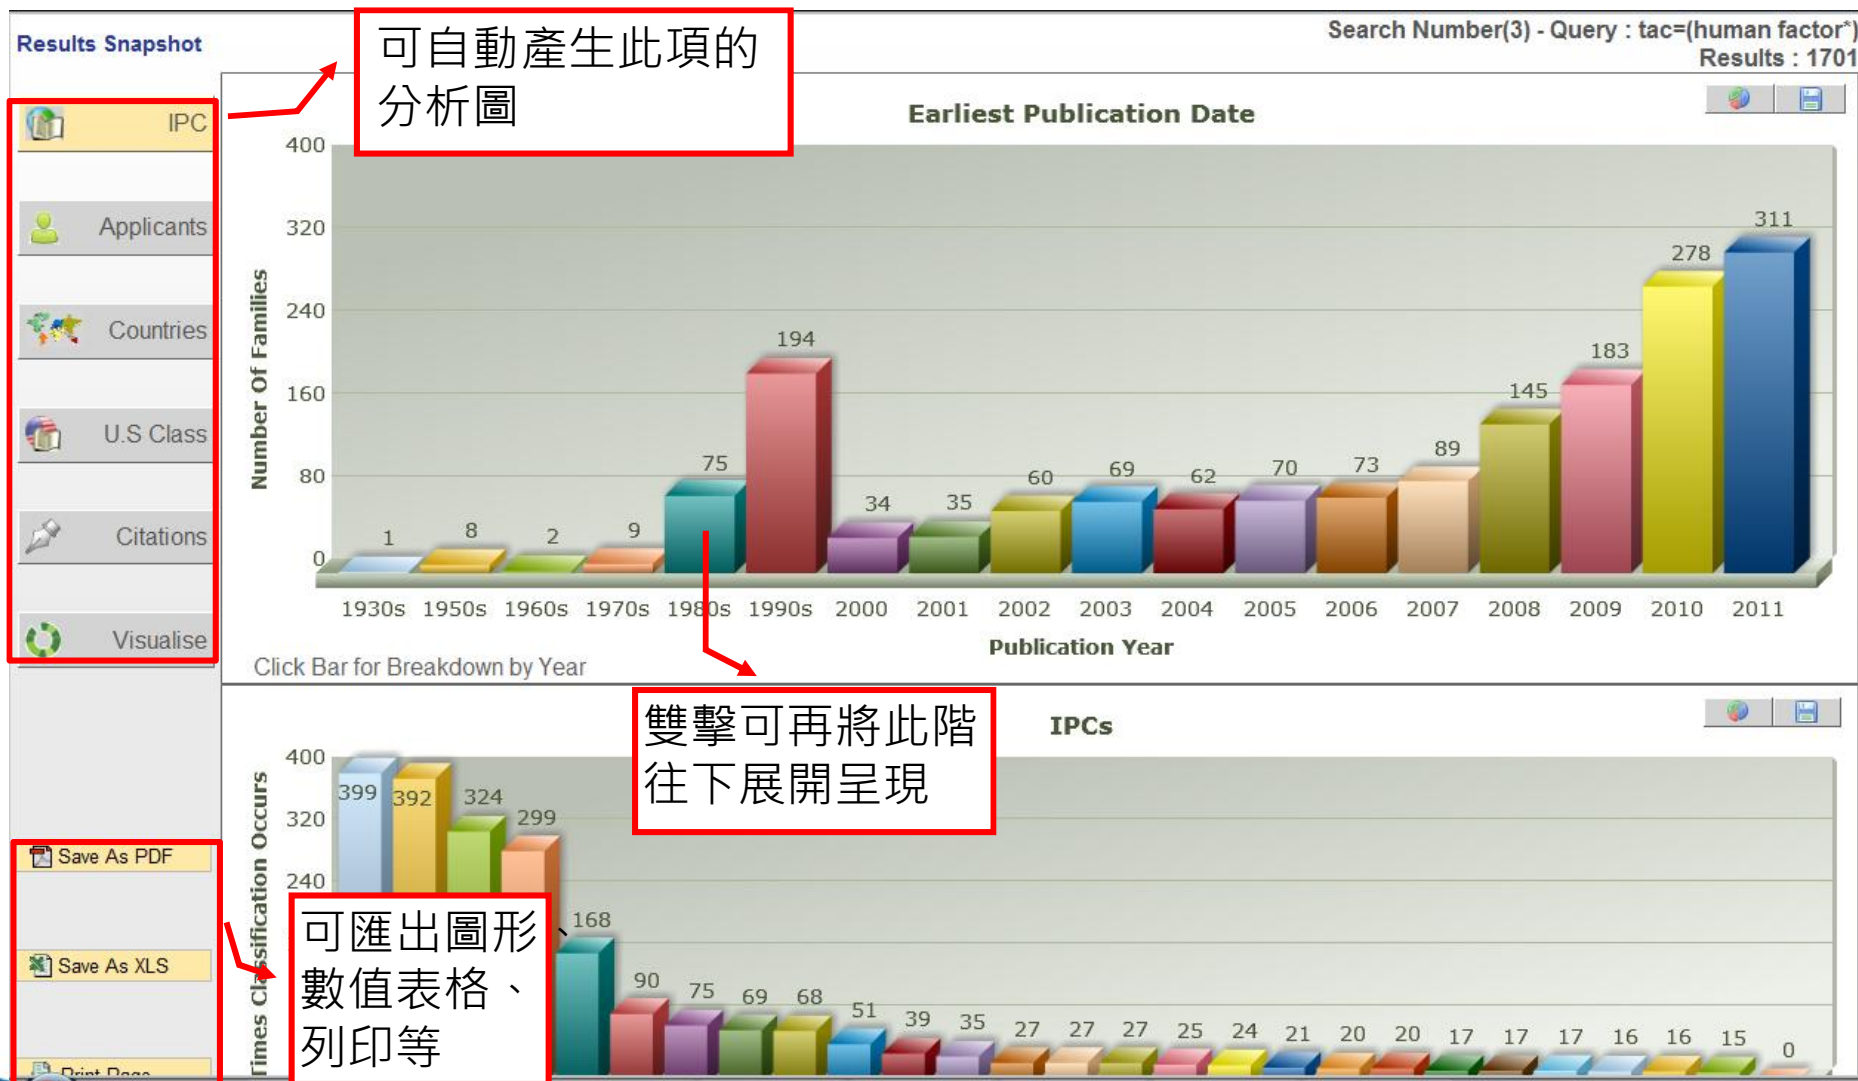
Results Snapshot

可自動產生此項的分析圖

Search Number(3) - Query : tac=(human factor*)
Results : 1701

IPC

Applicants

Countries

U.S Class

Citations

Visualise

Earliest Publication Date

| Publication Year | Number Of Families |
|---|---|
| 1930s | 1 |
| 1950s | 8 |
| 1960s | 2 |
| 1970s | 9 |
| 1980s | 75 |
| 1990s | 194 |
| 2000 | 34 |
| 2001 | 35 |
| 2002 | 60 |
| 2003 | 69 |
| 2004 | 62 |
| 2005 | 70 |
| 2006 | 73 |
| 2007 | 89 |
| 2008 | 145 |
| 2009 | 183 |
| 2010 | 278 |
| 2011 | 311 |

400
320
240
160
80
0

Number Of Families

Publication Year

Click Bar for Breakdown by Year

雙擊可再將此階往下展開呈現

IPCs

400
320
240

Times Classification Occurs

399 392 324 299 168 90 75 69 68 51 39 35 27 27 27 25 24 21 20 20 17 17 17 16 16 15 0

Save As PDF

Save As XLS

Print Page

可匯出圖形、數值表格、列印等